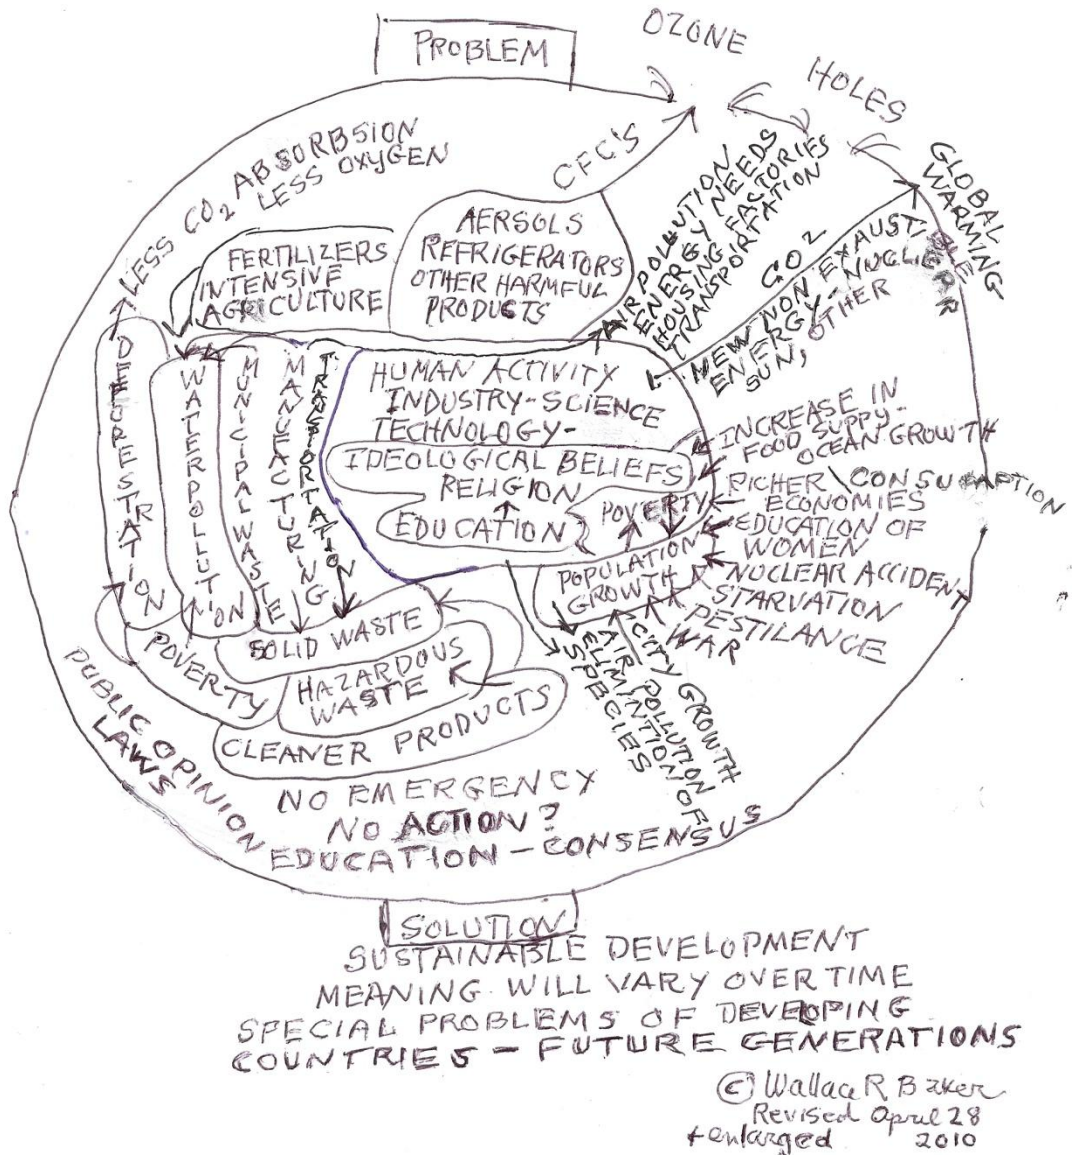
PROBLEM

OZONE

HOLES

GLOBAL WARMING

LESS $CO_2$ ABSORBSION LESS OXYGEN

CFC'S

AERSOLS REFRIGERATORS OTHER HARMFUL PRODUCTS

FERTILIZERS INTENSIVE AGRICULTURE

AIR POLLUTION ENERGY NEEDS HOUSING FACTORIES TRANSPORTATION

$CO_2$

NEW NON EXAUSTIBLE ENERGY - NUCLEAR SUN, OTHER

DEFORESTATION

WATERPOLLUTION

MUNICIPAL WASTE

MANUFACTURING

TRANSPORTATION

HUMAN ACTIVITY INDUSTRY - SCIENCE TECHNOLOGY -

IDEOLOGICAL BELIEFS RELIGION

EDUCATION

POVERTY

INCREASE IN FOOD SUPPY - OCEAN GROWTH

RICHER ECONOMIES

CONSUMPTION

EDUCATION OF WOMEN

NUCLEAR ACCIDENT

STARVATION

PESTILANCE

WAR

POPULATION GROWTH

SOLID WASTE

POVERTY

HAZARDOUS WASTE

CLEANER PRODUCTS

ELIMINATION OF SPECIES

AIR POLLUTION

CITY GROWTH

PUBLIC OPINION LAWS

NO RMERGENCY NO ACTION?

EDUCATION - CONSENSUS

SOLUTION

SUSTAINABLE DEVELOPMENT MEANING WILL VARY OVER TIME SPECIAL PROBLEMS OF DEVELOPING COUNTRIES - FUTURE GENERATIONS

© Wallace R Baker Revised April 28 2010 + enlarged